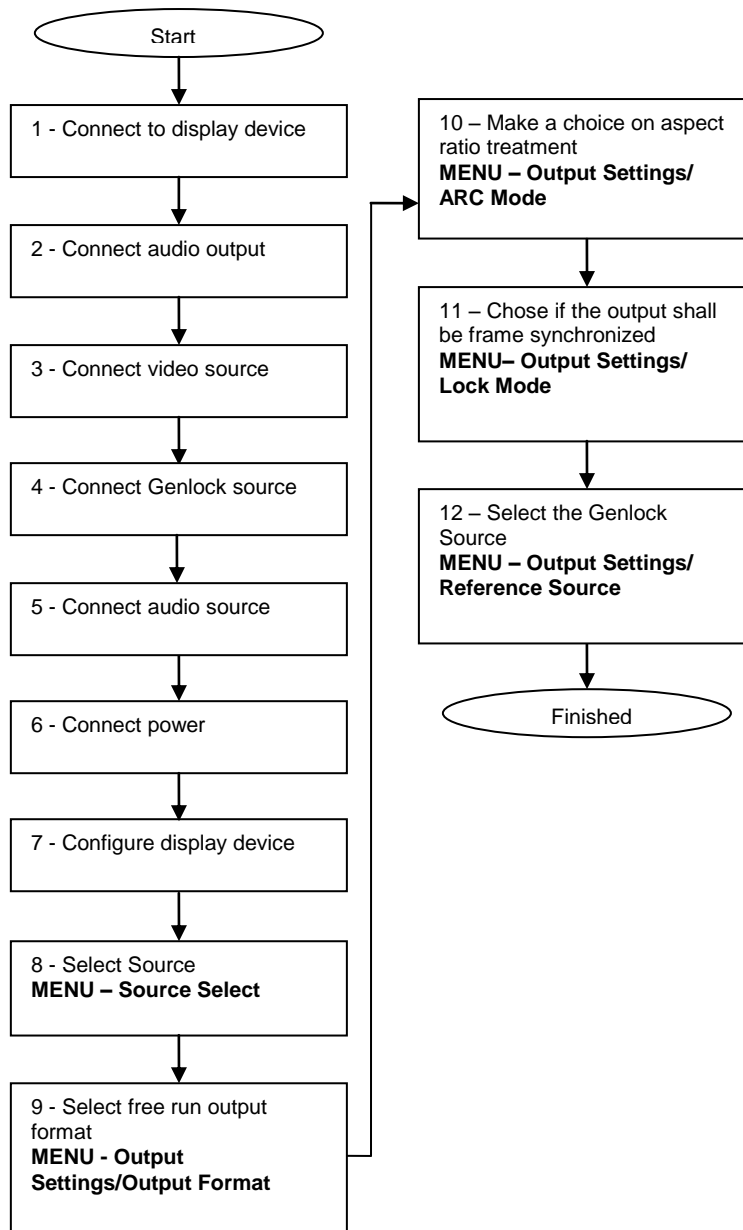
Start

1 - Connect to display device

2 - Connect audio output

3 - Connect video source

4 - Connect Genlock source

5 - Connect audio source

6 - Connect power

7 - Configure display device

8 - Select Source
**MENU – Source Select**

9 - Select free run output format
**MENU - Output Settings/Output Format**

10 – Make a choice on aspect ratio treatment
**MENU – Output Settings/ ARC Mode**

11 – Chose if the output shall be frame synchronized
**MENU– Output Settings/ Lock Mode**

12 – Select the Genlock Source
**MENU – Output Settings/ Reference Source**

Finished